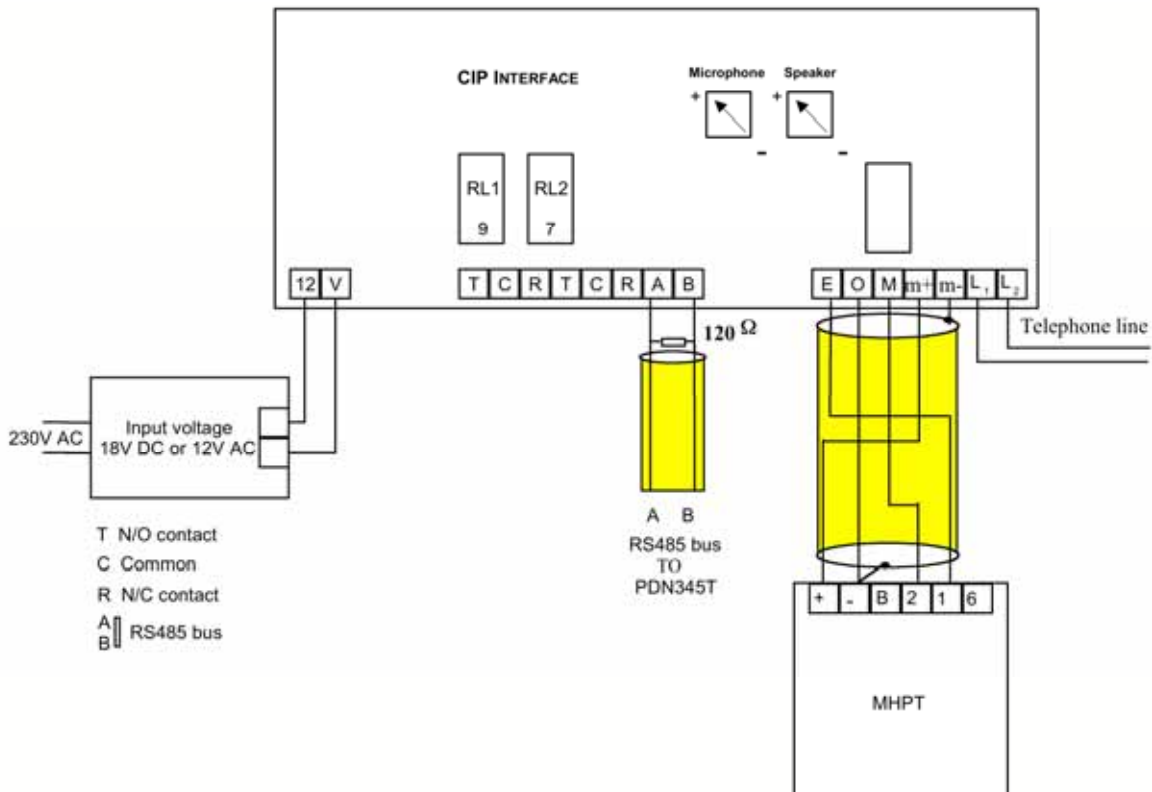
CIP INTERFACE

Microphone
+
-

Speaker
+
-

RL1
9

RL2
7

12 V

T C R T C R A B

E O M m+ m- $L_1$ $L_2$

120 Ω

Telephone line

230V AC

Input voltage
18V DC or 12V AC

A B
RS485 bus
TO
PDN345T

+ - B 2 1 6

MHPT

T N/O contact
C Common
R N/C contact
A
B RS485 bus